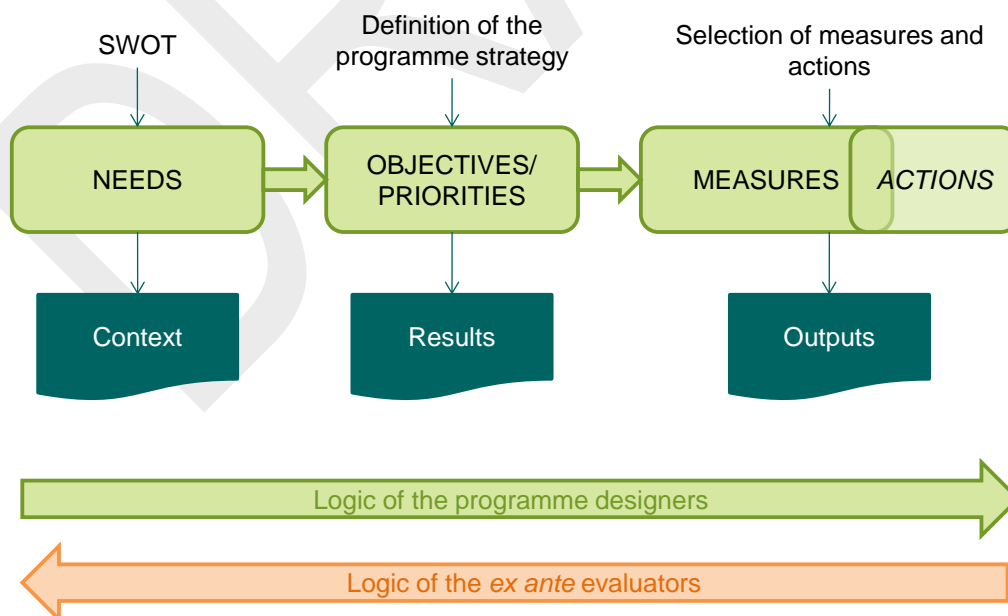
SWOT

Definition of the programme strategy

Selection of measures and actions

NEEDS

OBJECTIVES/ PRIORITIES

MEASURES

ACTIONS

Context

Results

Outputs

Logic of the programme designers

Logic of the ex ante evaluators